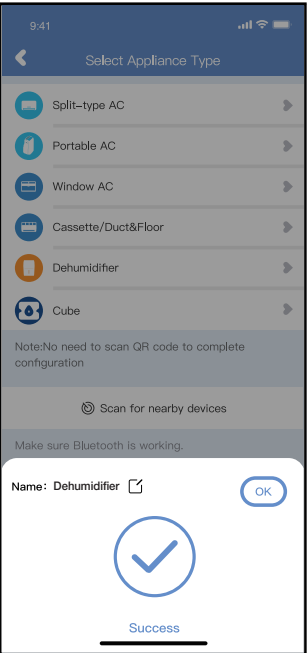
9:41

Select Appliance Type

Split-type AC

Portable AC

Window AC

Cassette/Duct&Floor

Dehumidifier

Cube

Note:No need to scan QR code to complete configuration

Scan for nearby devices

Make sure Bluetooth is working.

Name: Dehumidifier

OK

Success